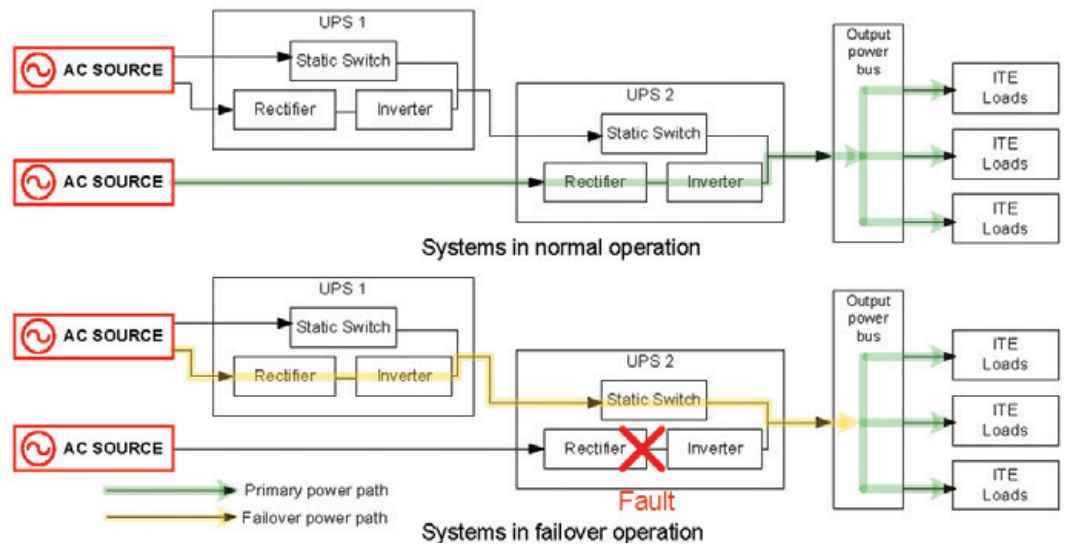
UPS 1

AC SOURCE

Static Switch

Rectifier

Inverter

UPS 2

Static Switch

AC SOURCE

Rectifier

Inverter

Output power bus

ITE Loads

ITE Loads

ITE Loads

Systems in normal operation

UPS 1

AC SOURCE

Static Switch

Rectifier

Inverter

UPS 2

Static Switch

AC SOURCE

Rectifier

Inverter

Fault

Output power bus

ITE Loads

ITE Loads

ITE Loads

Primary power path

Failover power path

Systems in failover operation